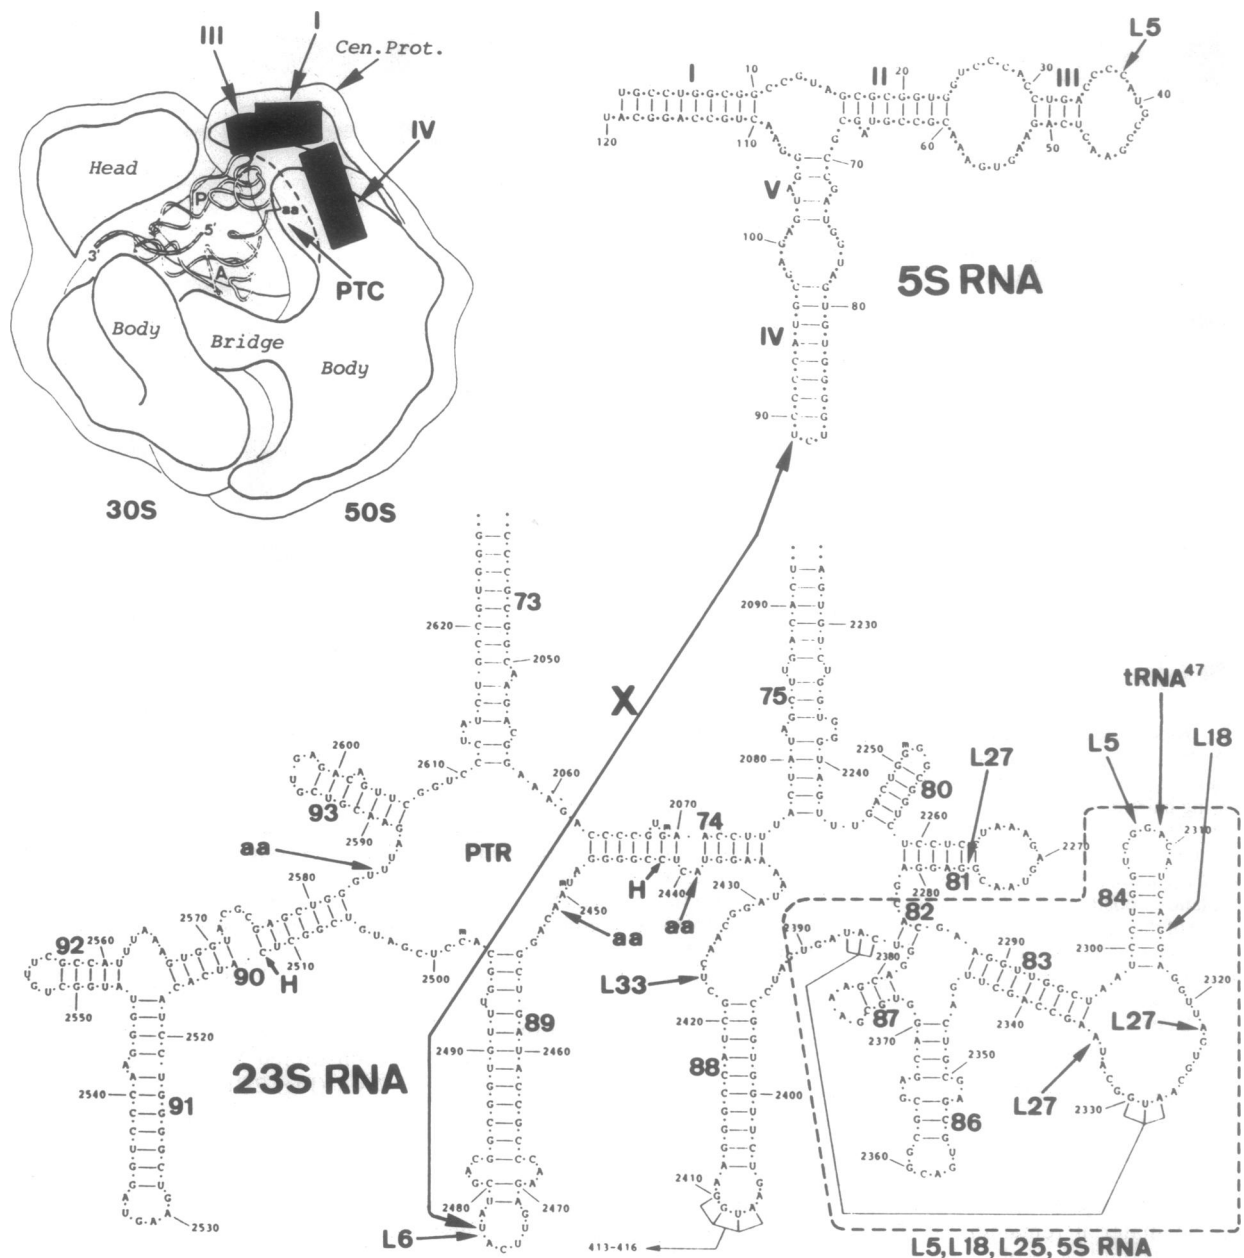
III
I
Cen.Prot.
IV
Head
P
5'
3'
aa
A
PTC
Body
Bridge
Body
30S
50S

I
10
II
20
30
III
L5
40
120
110
70
60
50
V
100
80
IV
90
5S RNA

73
2620
2050
2610
2060
2600
93
2590
aa
2580
PTR
2570
92
2560
90
H
2510
2550
2520
2540
91
2530
2500
89
2490
2460
2480
2470
23S RNA
L6
X
2070
74
H
2440
aa
2450
aa
2430
75
2090
2230
2080
2240
2250
80
L27
2260
2270
81
2280
82
2390
2380
L33
2420
88
2410
2400
413-416
87
2370
2290
83
2340
2350
86
2360
tRNA$^{47}$
L5
L18
2310
84
2300
2320
L27
L27
2330
L5, L18, L25, 5S RNA